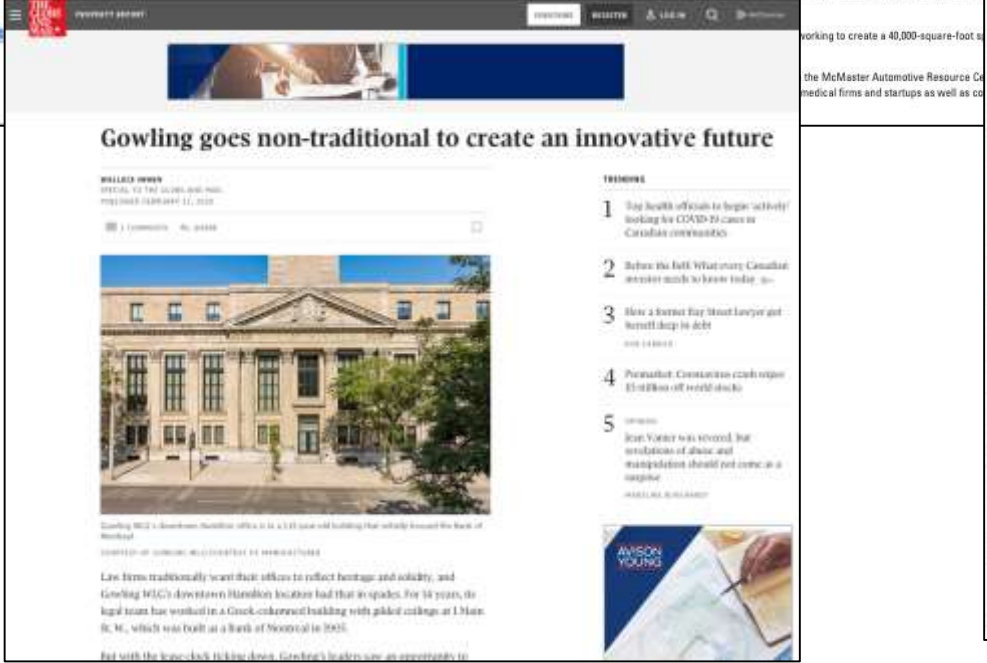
PROPERTY REPORT

REGISTER  LOG IN

vorking to create a 40,000-square-foot s

the McMaster Automotive Resource Ce
medical firms and startups as well as co

Gowling goes non-traditional to create an innovative future

WALLACE IMMEN
SPECIAL TO THE GLOBE AND MAIL
PUBLISHED FEBRUARY 11, 2020

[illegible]

TRENDING

1 Top health officials to begin 'actively' looking for COVID-19 cases in Canadian communities

2 Before the Bell: What every Canadian investor needs to know today

3 How a former Bay Street lawyer got herself deep in debt

4 Premarket: Coronavirus crash wipes $5 trillion off world stocks

5 OPINION
Jean Vanier was revered, but revelations of abuse and manipulation should not come as a surprise

Gowling WLG's downtown Hamilton office is in a 110-year-old building that initially housed the Bank of Montreal

AVISON YOUNG

Law firms traditionally want their offices to reflect heritage and solidity, and Gowling WLG's downtown Hamilton location had that in spades. For 14 years, its legal team has worked in a Greek-columned building with gilded ceilings at 1 Main St. W., which was built as a Bank of Montreal in 1905.

But with the lease clock ticking down, Gowling's leaders saw an opportunity to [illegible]